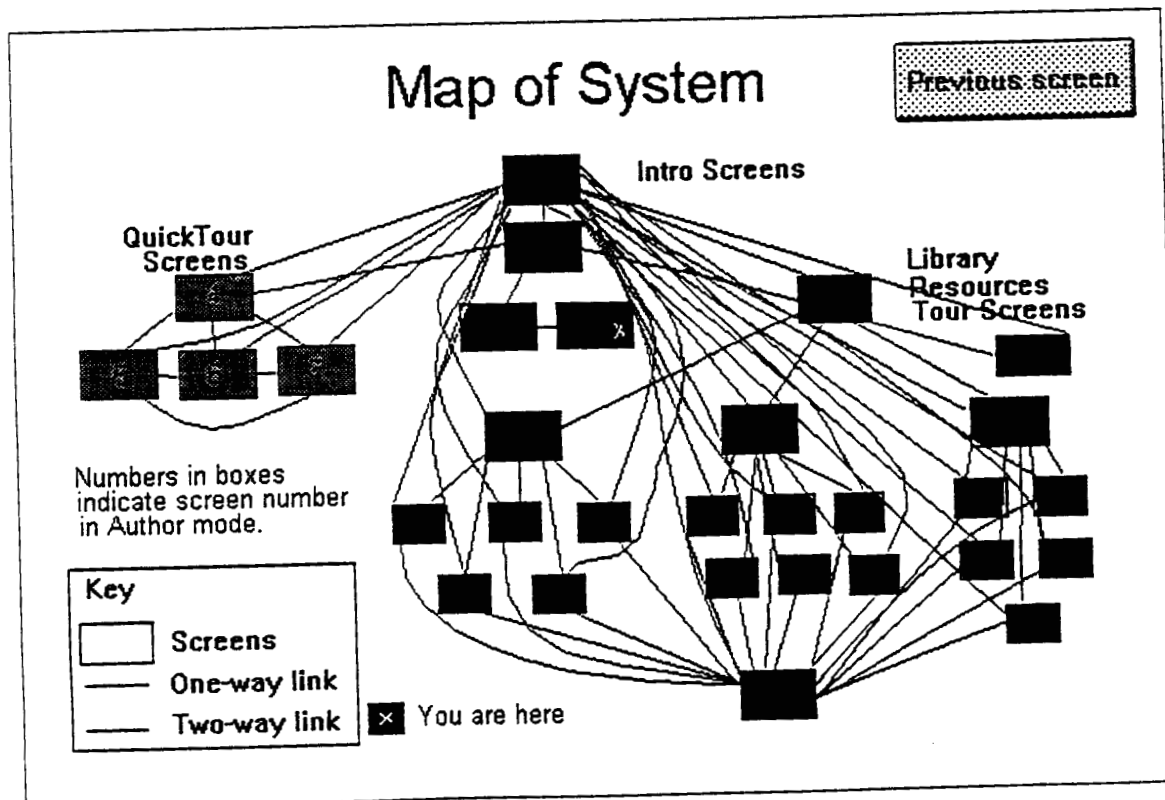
Map of System

Previous screen

Intro Screens

QuickTour Screens

Library Resources Tour Screens

Numbers in boxes indicate screen number in Author mode.

Key

Screens

One-way link

Two-way link

You are here